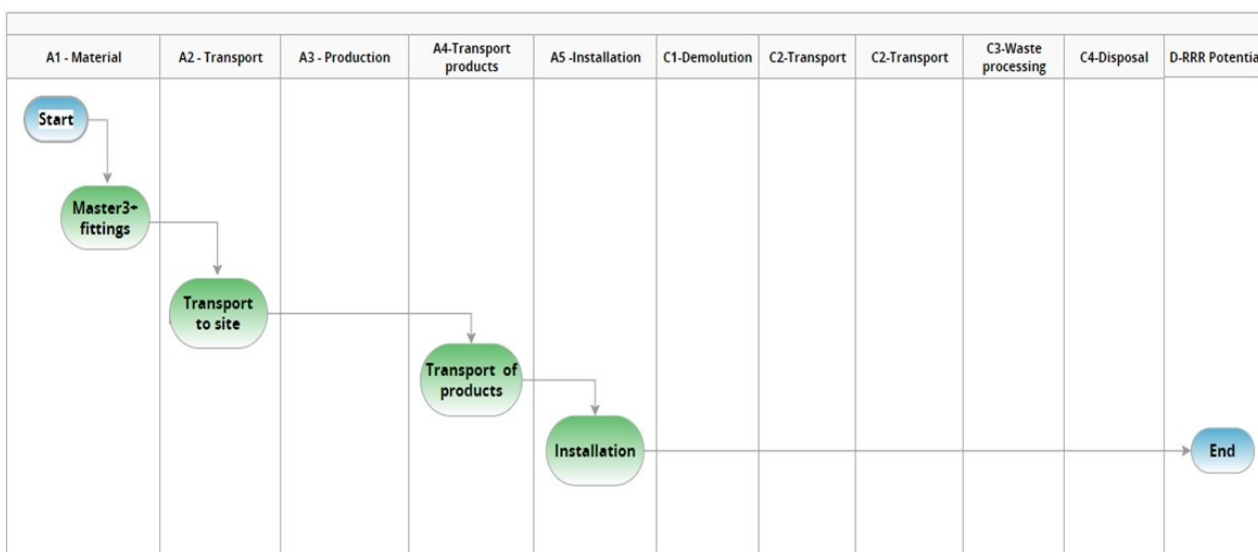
| A1 - Material | A2 - Transport | A3 - Production | A4-Transport products | A5 -Installation | C1-Demolution | C2-Transport | C2-Transport | C3-Waste processing | C4-Disposal | D-RRR Potentia |
|---|---|---|---|---|---|---|---|---|---|---|

Start

Master3+ fittings

Transport to site

Transport of products

Installation

End